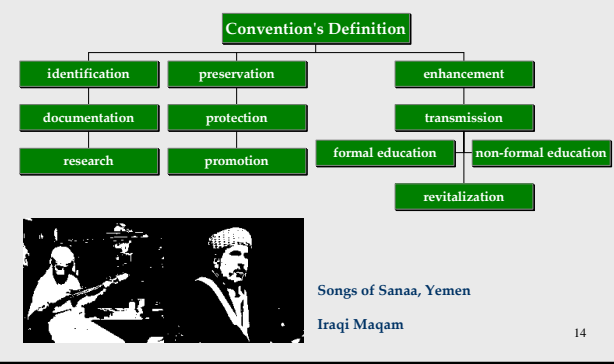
Convention's Definition

identification

documentation

research

preservation

protection

promotion

enhancement

transmission

formal education

non-formal education

revitalization

Songs of Sanaa, Yemen

Iraqi Maqam

14